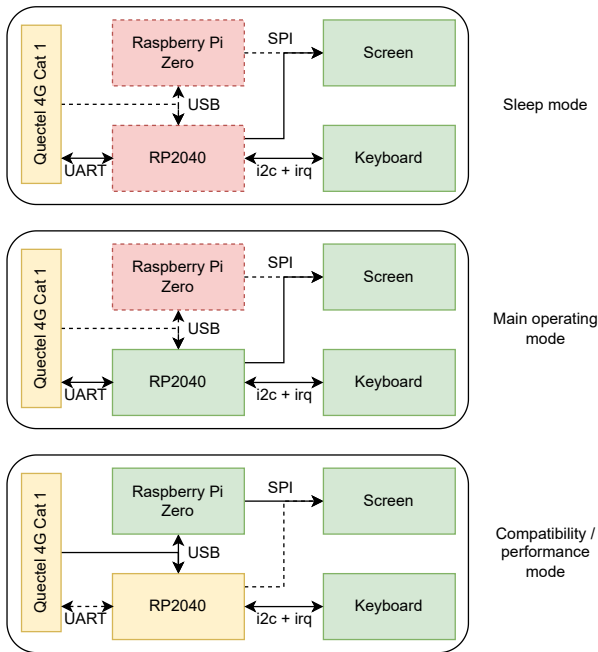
Quectel 4G Cat 1

Raspberry Pi Zero

SPI

Screen

USB

RP2040

UART

i2c + irq

Keyboard

Sleep mode

Quectel 4G Cat 1

Raspberry Pi Zero

SPI

Screen

USB

RP2040

UART

i2c + irq

Keyboard

Main operating mode

Quectel 4G Cat 1

Raspberry Pi Zero

SPI

Screen

USB

RP2040

UART

i2c + irq

Keyboard

Compatibility / performance mode